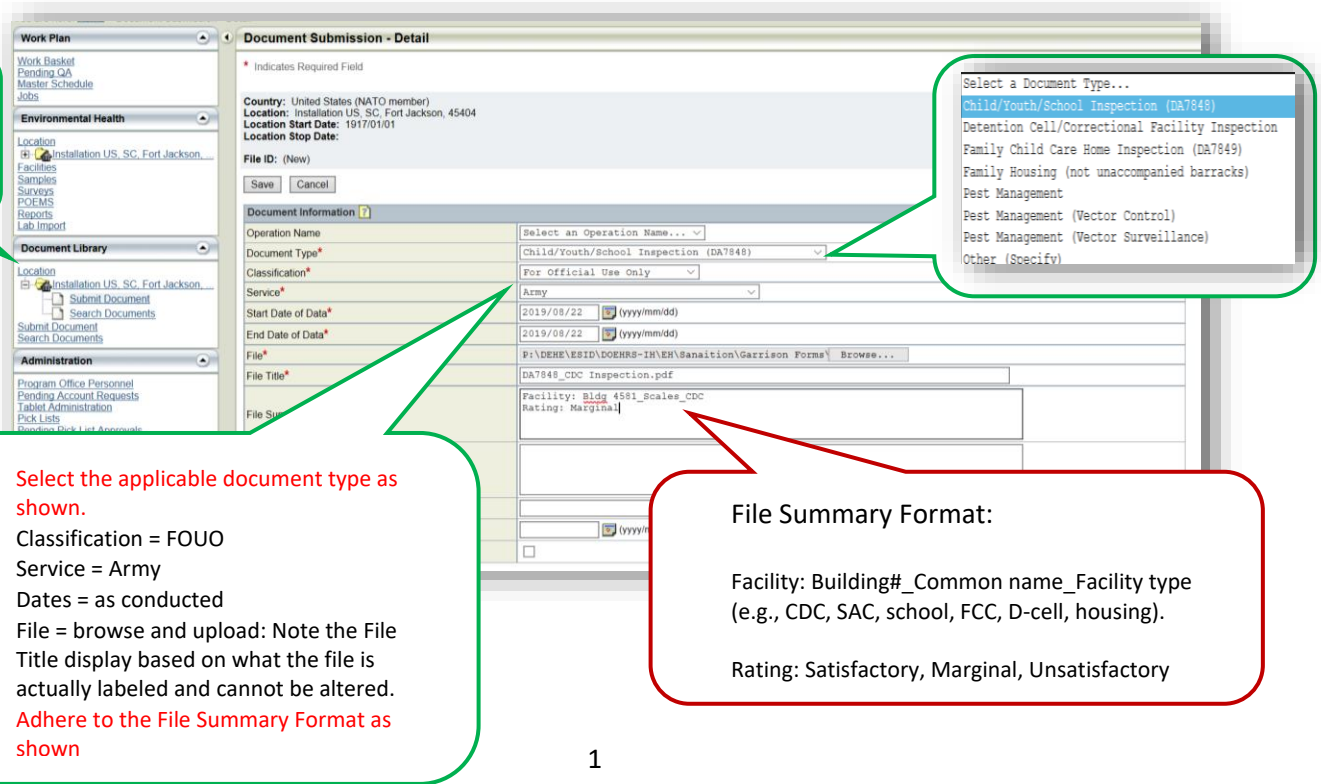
Work Plan
Work Basket
Pending QA
Master Schedule
Jobs

Environmental Health
Location
Installation US, SC, Fort Jackson, ...
Facilities
Samples
Surveys
POEMS
Reports
Lab Import

Document Library
Location
Installation US, SC, Fort Jackson, ...
Submit Document
Search Documents
Submit Document
Search Documents

Administration
Program Office Personnel
Pending Account Requests
Tablet Administration
Pick Lists
Pending Pick List Approvals

Document Submission - Detail
* Indicates Required Field

Country: United States (NATO member)
Location: Installation US, SC, Fort Jackson, 45404
Location Start Date: 1917/01/01
Location Stop Date:

File ID: (New)

Save Cancel

Document Information

| Operation Name | Select an Operation Name... |
|---|---|
| Document Type* | Child/Youth/School Inspection (DA7848) |
| Classification* | For Official Use Only |
| Service* | Army |
| Start Date of Data* | 2019/08/22 (yyyy/mm/dd) |
| End Date of Data* | 2019/08/22 (yyyy/mm/dd) |
| File* | P:\DEHE\ESID\DOEHRS-IH\EH\Sanaition\Garrison Forms\ Browse... |
| File Title* | DA7848_CDC Inspection.pdf |
| File Su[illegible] | Facility: Bldg 4581_Scales_CDC Rating: Marginal |
| | |
| | |
| | (yyyy/m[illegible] |
| | |

Select a Document Type...
Child/Youth/School Inspection (DA7848)
Detention Cell/Correctional Facility Inspection
Family Child Care Home Inspection (DA7849)
Family Housing (not unaccompanied barracks)
Pest Management
Pest Management (Vector Control)
Pest Management (Vector Surveillance)
Other (Specify)

Select the applicable document type as shown.
Classification = FOUO
Service = Army
Dates = as conducted
File = browse and upload: Note the File Title display based on what the file is actually labeled and cannot be altered.
Adhere to the File Summary Format as shown

File Summary Format:

Facility: Building#_Common name_Facility type (e.g., CDC, SAC, school, FCC, D-cell, housing).

Rating: Satisfactory, Marginal, Unsatisfactory

1